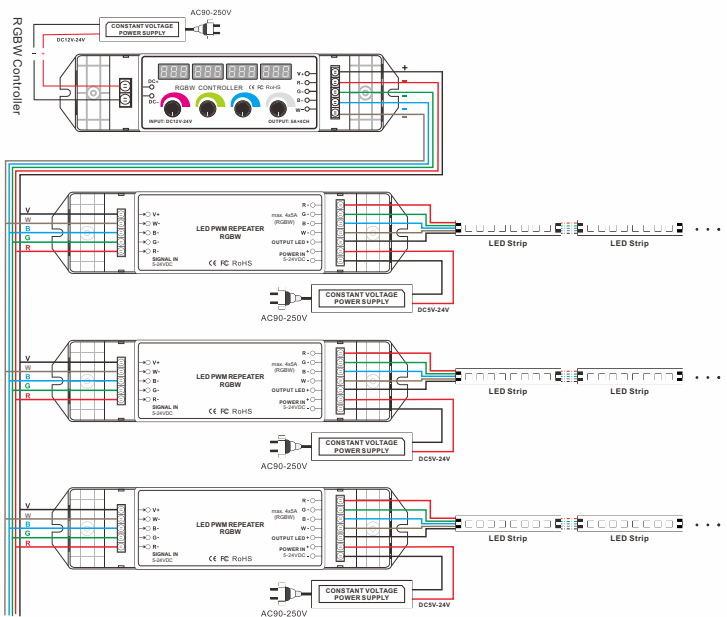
RGBW Controller

AC90-250V
CONSTANT VOLTAGE POWER SUPPLY
DC12V-24V

DC+
DC-
RGBW CONTROLLER
CE FC RoHS
INPUT: DC12V-24V
OUTPUT: 5A×4CH
V+
R-
G-
B-
W-
+
-

V
W
B
G
R
V+
W-
B-
G-
R-
SIGNAL IN
5-24VDC
LED PWM REPEATER
RGBW
CE FC RoHS
R-
G-
B-
W-
max. 4x5A (RGBW)
OUTPUT LED
POWER IN 5-24VDC
+
-
LED Strip
LED Strip
CONSTANT VOLTAGE POWER SUPPLY
AC90-250V
DC5V-24V

V
W
B
G
R
V+
W-
B-
G-
R-
SIGNAL IN
5-24VDC
LED PWM REPEATER
RGBW
CE FC RoHS
R-
G-
B-
W-
max. 4x5A (RGBW)
OUTPUT LED
POWER IN 5-24VDC
+
-
LED Strip
LED Strip
CONSTANT VOLTAGE POWER SUPPLY
AC90-250V
DC5V-24V

V
W
B
G
R
V+
W-
B-
G-
R-
SIGNAL IN
5-24VDC
LED PWM REPEATER
RGBW
CE FC RoHS
R-
G-
B-
W-
max. 4x5A (RGBW)
OUTPUT LED
POWER IN 5-24VDC
+
-
LED Strip
LED Strip
CONSTANT VOLTAGE POWER SUPPLY
AC90-250V
DC5V-24V